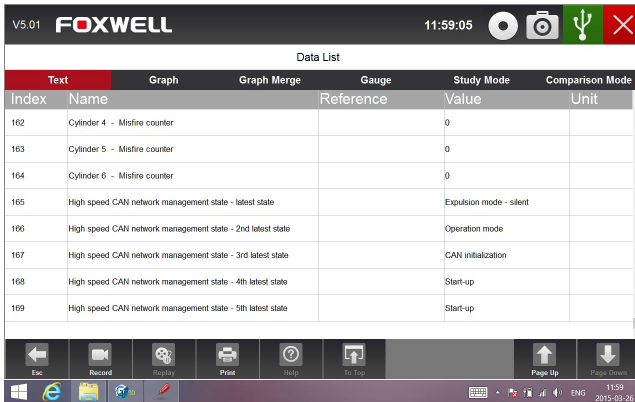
V5.01 FOXWELL 11:59:05

Data List

Text | Graph | Graph Merge | Gauge | Study Mode | Comparison Mode

| Index | Name | Reference | Value | Unit |
|---|---|---|---|---|
| 162 | Cylinder 4 - Misfire counter | | 0 | |
| 163 | Cylinder 5 - Misfire counter | | 0 | |
| 164 | Cylinder 6 - Misfire counter | | 0 | |
| 165 | High speed CAN network management state - latest state | | Expulsion mode - silent | |
| 166 | High speed CAN network management state - 2nd latest state | | Operation mode | |
| 167 | High speed CAN network management state - 3rd latest state | | CAN initialization | |
| 168 | High speed CAN network management state - 4th latest state | | Start-up | |
| 169 | High speed CAN network management state - 5th latest state | | Start-up | |

Esc Record Replay Print Help To Top Page Up Page Down

ENG 11:59 2015-03-26